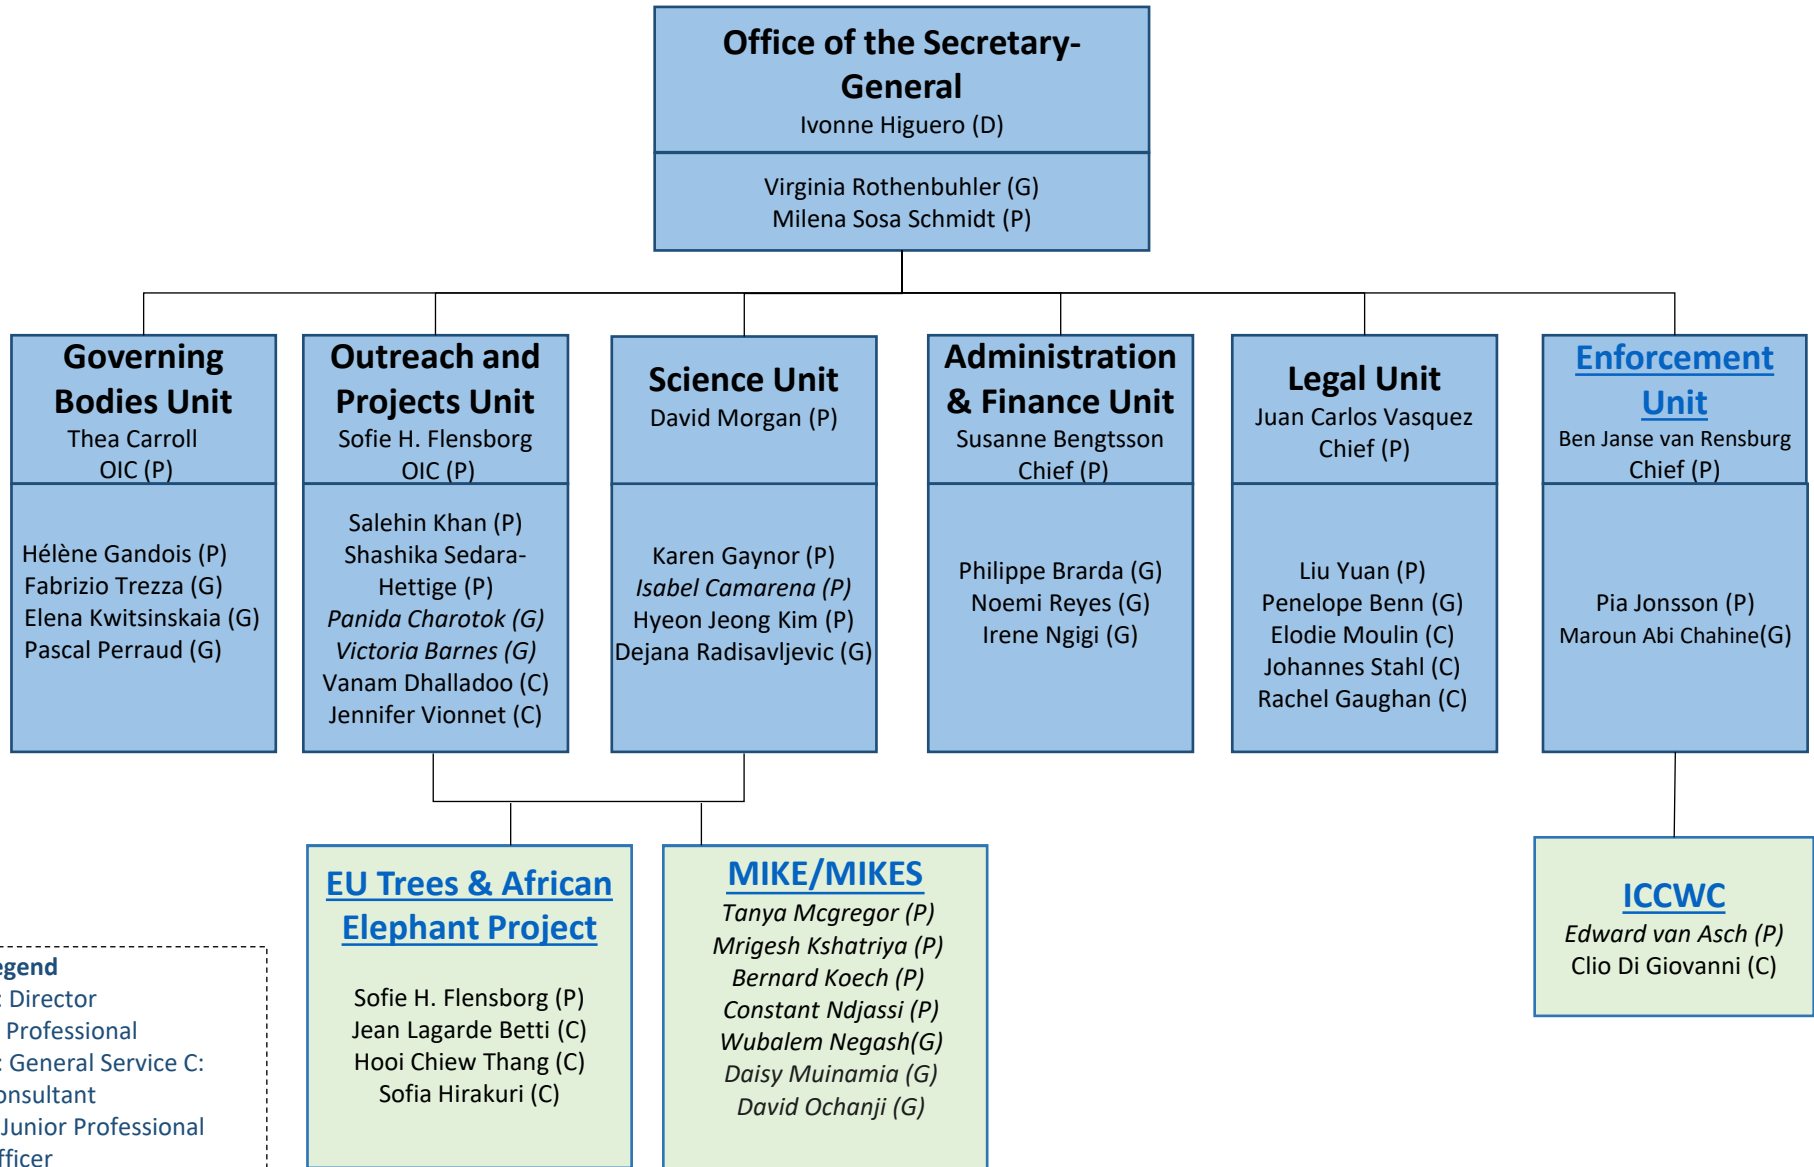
Office of the Secretary-General
Ivonne Higuero (D)

Virginia Rothenbuhler (G)
Milena Sosa Schmidt (P)

Governing Bodies Unit
Thea Carroll
OIC (P)

Hélène Gandois (P)
Fabrizio Trezza (G)
Elena Kwitsinskaia (G)
Pascal Perraud (G)

Outreach and Projects Unit
Sofie H. Flensborg
OIC (P)

Salehin Khan (P)
Shashika Sedara-Hettige (P)
*Panida Charotok (G)*
*Victoria Barnes (G)*
Vanam Dhalladoo (C)
Jennifer Vionnet (C)

Science Unit
David Morgan (P)

Karen Gaynor (P)
*Isabel Camarena (P)*
Hyeon Jeong Kim (P)
Dejana Radisavljevic (G)

Administration & Finance Unit
Susanne Bengtsson
Chief (P)

Philippe Brarda (G)
Noemi Reyes (G)
Irene Ngigi (G)

Legal Unit
Juan Carlos Vasquez
Chief (P)

Liu Yuan (P)
Penelope Benn (G)
Elodie Moulin (C)
Johannes Stahl (C)
Rachel Gaughan (C)

Enforcement Unit
Ben Janse van Rensburg
Chief (P)

Pia Jonsson (P)
Maroun Abi Chahine(G)

EU Trees & African Elephant Project

Sofie H. Flensborg (P)
Jean Lagarde Betti (C)
Hooi Chiew Thang (C)
Sofia Hirakuri (C)

MIKE/MIKES
*Tanya Mcgregor (P)*
*Mrigesh Kshatriya (P)*
*Bernard Koech (P)*
*Constant Ndjassi (P)*
*Wubalem Negash(G)*
*Daisy Muinamia (G)*
*David Ochanji (G)*

ICCWC
*Edward van Asch (P)*
Clio Di Giovanni (C)

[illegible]egend
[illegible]: Director
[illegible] Professional
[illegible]: General Service C:
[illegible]onsultant
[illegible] Junior Professional
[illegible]fficer